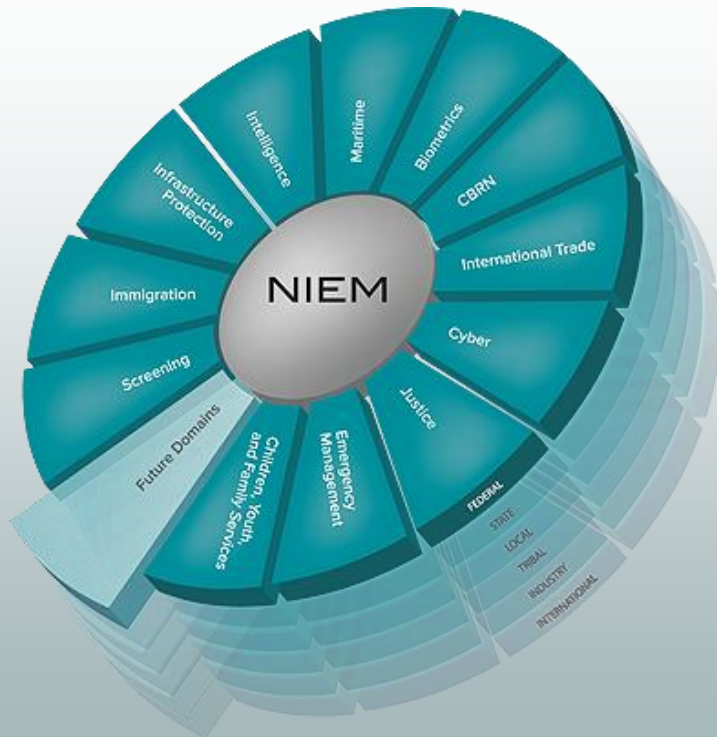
NIEM

Intelligence

Maritime

Biometrics

CBRN

International Trade

Cyber

Justice

Emergency Management

Children, Youth, and Family Services

Future Domains

Screening

Immigration

Infrastructure Protection

FEDERAL

STATE

LOCAL

TRIBAL

INDUSTRY

INTERNATIONAL